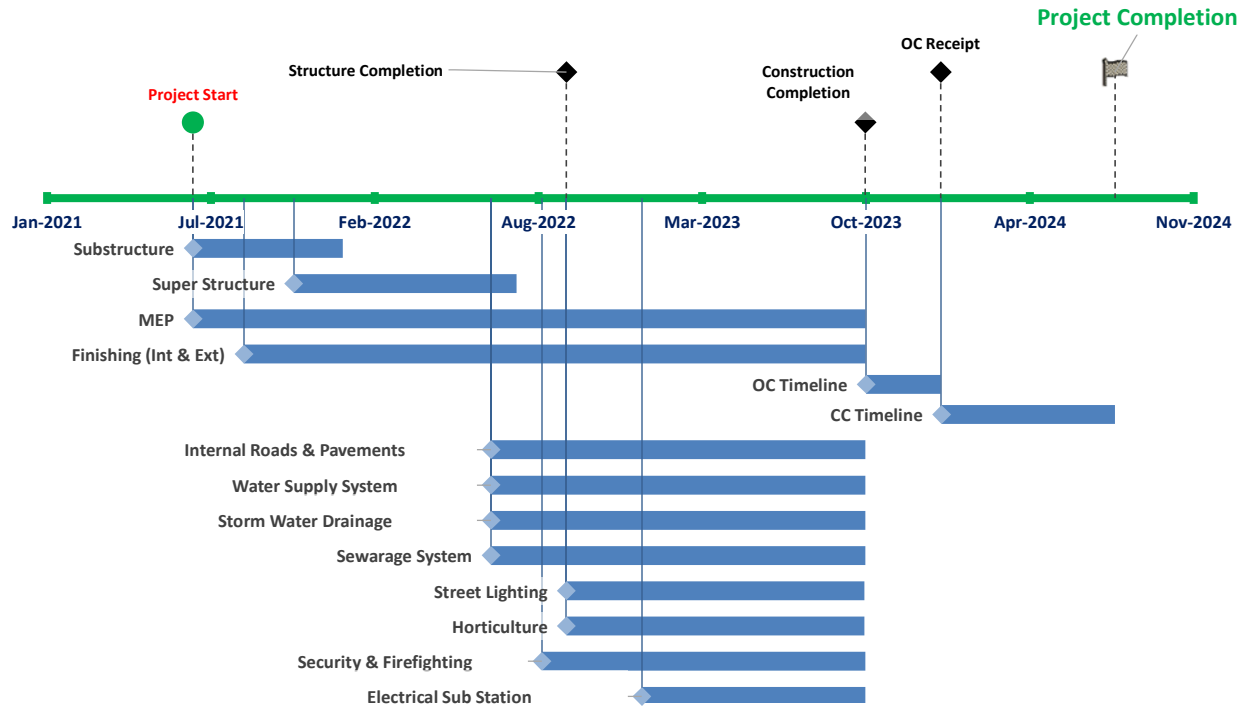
Project Completion

OC Receipt

Structure Completion

Construction Completion

Project Start

Jan-2021
Jul-2021
Feb-2022
Aug-2022
Mar-2023
Oct-2023
Apr-2024
Nov-2024

Substructure
Super Structure
MEP
Finishing (Int & Ext)
OC Timeline
CC Timeline
Internal Roads & Pavements
Water Supply System
Storm Water Drainage
Sewarage System
Street Lighting
Horticulture
Security & Firefighting
Electrical Sub Station